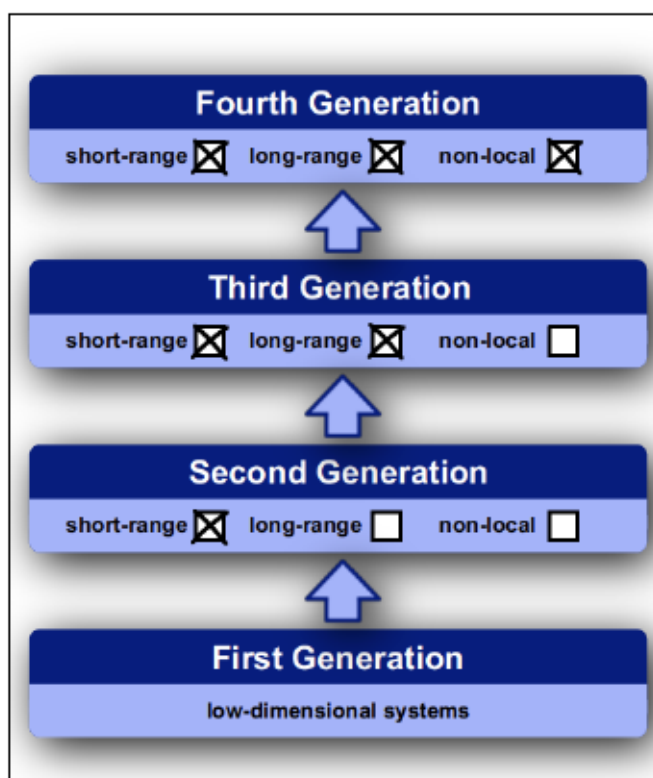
Fourth Generation
short-range ☒ long-range ☒ non-local ☒

Third Generation
short-range ☒ long-range ☒ non-local ☐

Second Generation
short-range ☒ long-range ☐ non-local ☐

First Generation
low-dimensional systems